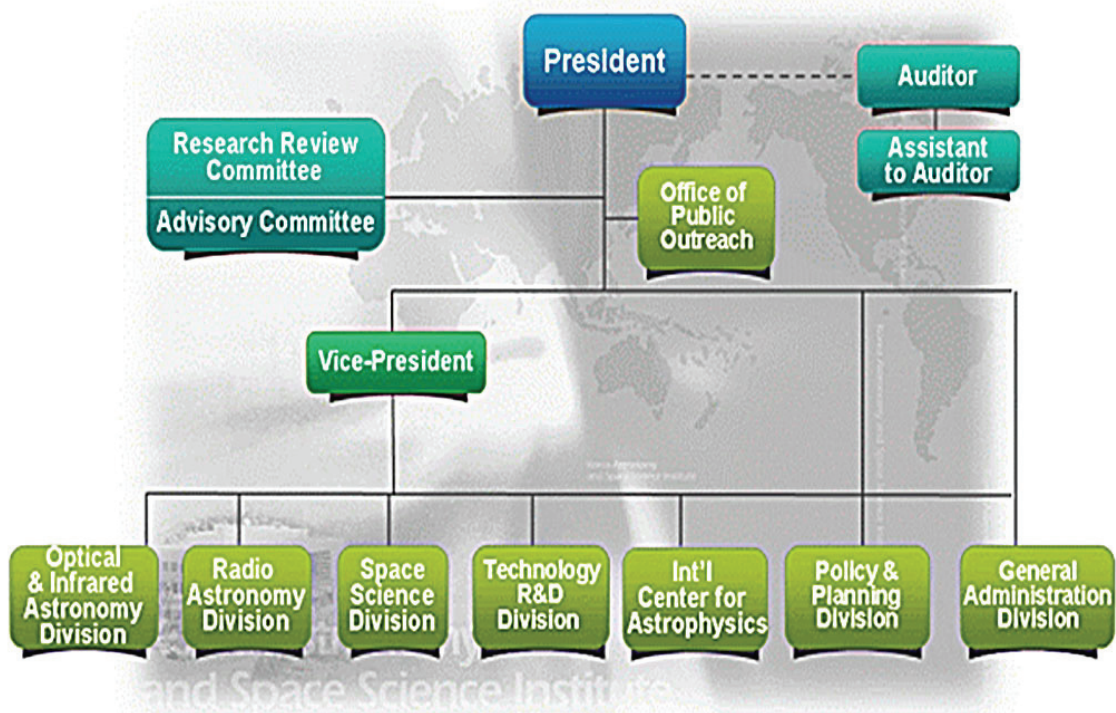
President

Auditor

Assistant to Auditor

Research Review Committee

Advisory Committee

Office of Public Outreach

Vice-President

Optical & Infrared Astronomy Division

Radio Astronomy Division

Space Science Division

Technology R&D Division

Int'l Center for Astrophysics

Policy & Planning Division

General Administration Division

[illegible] and Space Science Institute